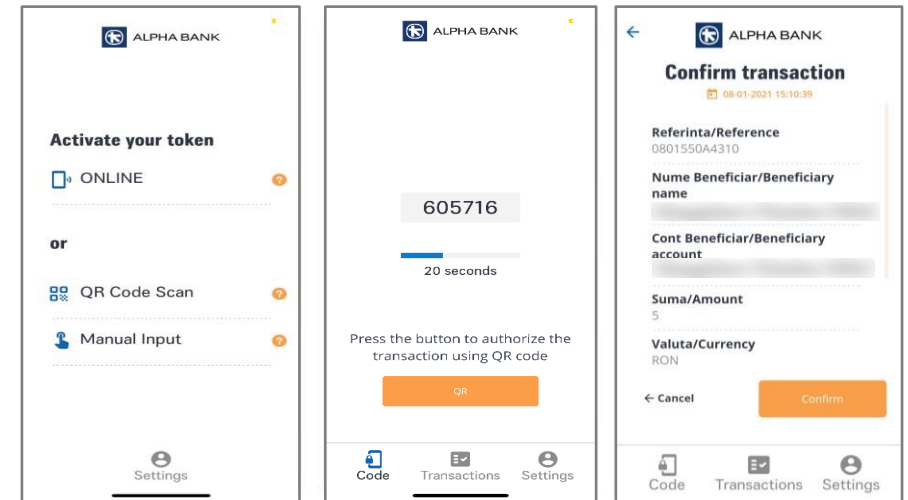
ALPHA BANK

Activate your token

ONLINE

or

QR Code Scan

Manual Input

Settings

ALPHA BANK

605716

20 seconds

Press the button to authorize the transaction using QR code

QR

Code Transactions Settings

ALPHA BANK

Confirm transaction

08-01-2021 15:10:39

Referinta/Reference
0801550A4310

Nume Beneficiar/Beneficiary name
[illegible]

Cont Beneficiar/Beneficiary account
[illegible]

Suma/Amount
5

Valuta/Currency
RON

← Cancel

Confirm

Code Transactions Settings